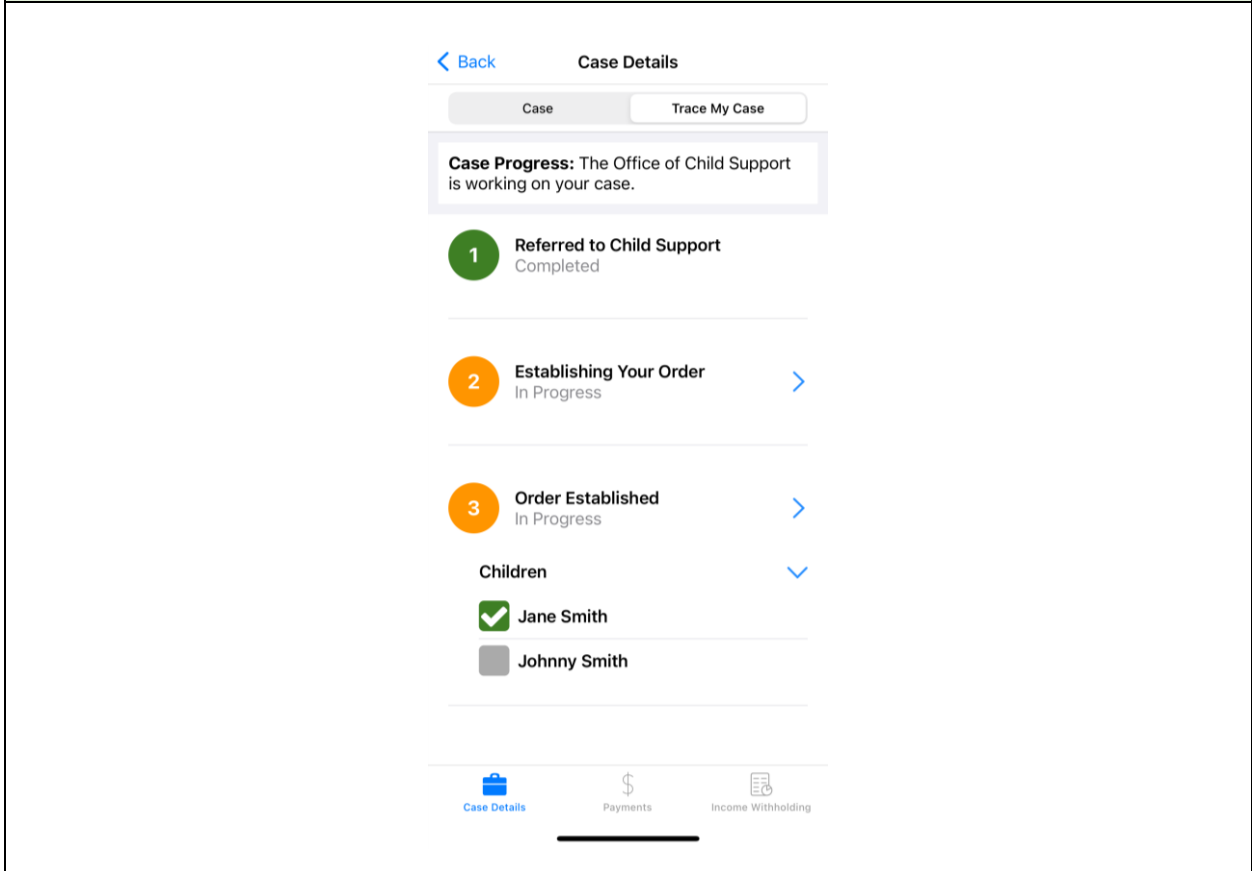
Back
Case Details

Case
Trace My Case

**Case Progress:** The Office of Child Support is working on your case.

1
Referred to Child Support
Completed

2
Establishing Your Order
In Progress

3
Order Established
In Progress

Children

Jane Smith

Johnny Smith

Case Details
$
Payments
Income Withholding